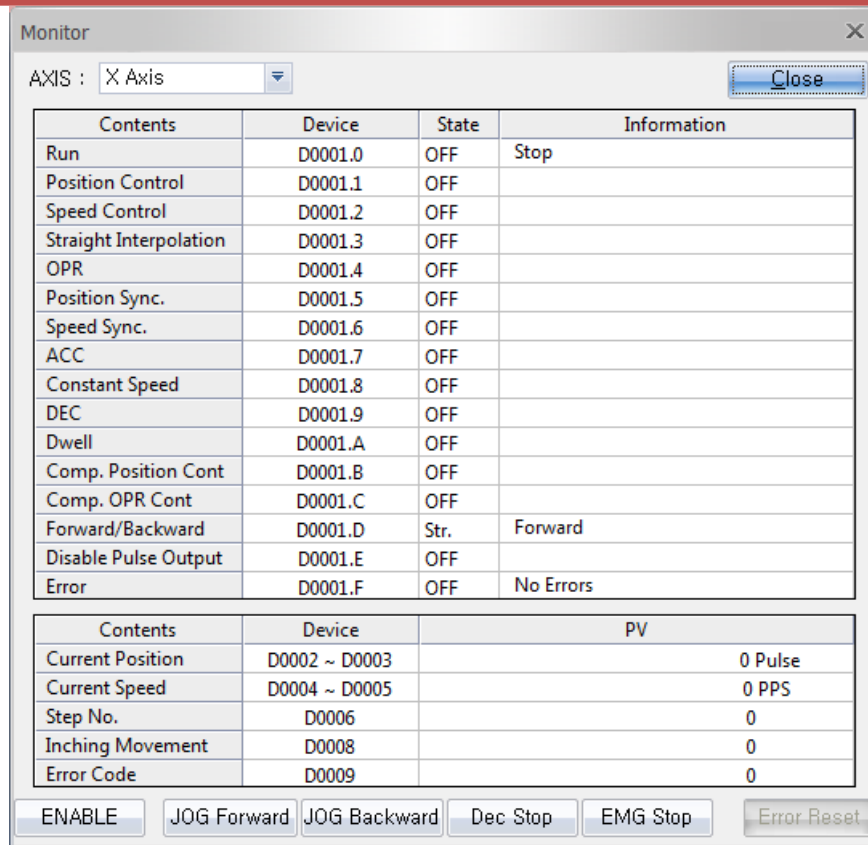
Monitor
×

AXIS : X Axis

Close

| Contents | Device | State | Information |
|---|---|---|---|
| Run | D0001.0 | OFF | Stop |
| Position Control | D0001.1 | OFF | |
| Speed Control | D0001.2 | OFF | |
| Straight Interpolation | D0001.3 | OFF | |
| OPR | D0001.4 | OFF | |
| Position Sync. | D0001.5 | OFF | |
| Speed Sync. | D0001.6 | OFF | |
| ACC | D0001.7 | OFF | |
| Constant Speed | D0001.8 | OFF | |
| DEC | D0001.9 | OFF | |
| Dwell | D0001.A | OFF | |
| Comp. Position Cont | D0001.B | OFF | |
| Comp. OPR Cont | D0001.C | OFF | |
| Forward/Backward | D0001.D | Str. | Forward |
| Disable Pulse Output | D0001.E | OFF | |
| Error | D0001.F | OFF | No Errors |

| Contents | Device | PV |
|---|---|---|
| Current Position | D0002 ~ D0003 | 0 Pulse |
| Current Speed | D0004 ~ D0005 | 0 PPS |
| Step No. | D0006 | 0 |
| Inching Movement | D0008 | 0 |
| Error Code | D0009 | 0 |

ENABLE
JOG Forward
JOG Backward
Dec Stop
EMG Stop
Error Reset